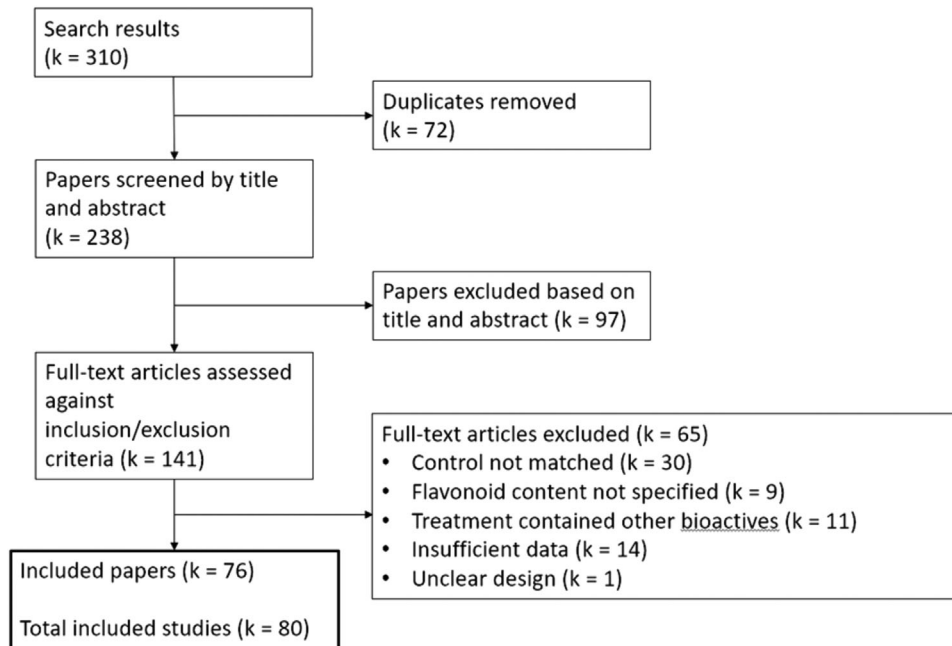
Search results
(k = 310)

Duplicates removed
(k = 72)

Papers screened by title and abstract
(k = 238)

Papers excluded based on title and abstract (k = 97)

Full-text articles assessed against inclusion/exclusion criteria (k = 141)

Full-text articles excluded (k = 65)
• Control not matched (k = 30)
• Flavonoid content not specified (k = 9)
• Treatment contained other bioactives (k = 11)
• Insufficient data (k = 14)
• Unclear design (k = 1)

Included papers (k = 76)

Total included studies (k = 80)